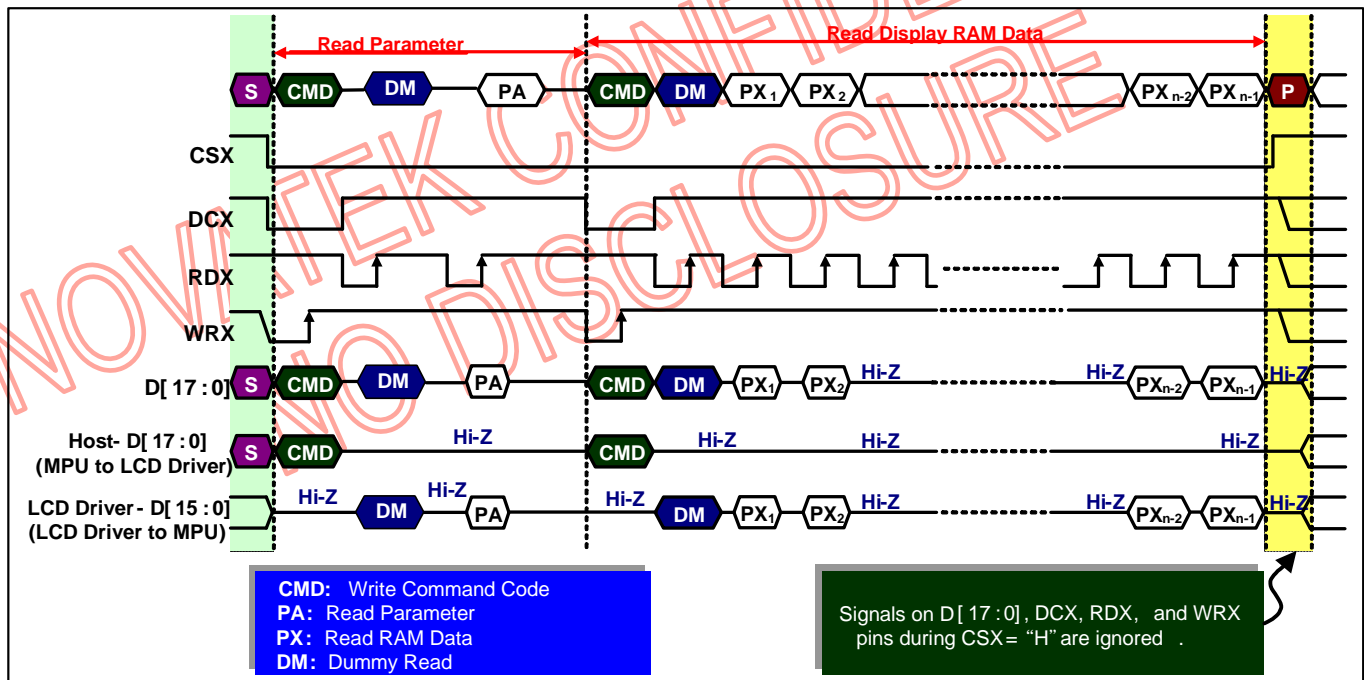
NOVATEK CONFIDENTIAL
NO DISCLOSURE

Read Parameter

Read Display RAM Data

S CMD DM PA CMD DM $PX_1$ $PX_2$ $PX_{n-2}$ $PX_{n-1}$ P

CSX

DCX

RDX

WRX

D[ 17 : 0] S CMD DM PA CMD DM $PX_1$ $PX_2$ Hi-Z Hi-Z $PX_{n-2}$ $PX_{n-1}$ Hi-Z

Host- D[ 17 : 0] (MPU to LCD Driver) S CMD Hi-Z CMD Hi-Z Hi-Z Hi-Z

LCD Driver - D[ 15 : 0] (LCD Driver to MPU) Hi-Z DM Hi-Z PA Hi-Z DM $PX_1$ $PX_2$ Hi-Z Hi-Z $PX_{n-2}$ $PX_{n-1}$ Hi-Z

CMD: Write Command Code
PA: Read Parameter
PX: Read RAM Data
DM: Dummy Read

Signals on D[ 17 : 0] , DCX, RDX, and WRX pins during CSX= "H" are ignored .